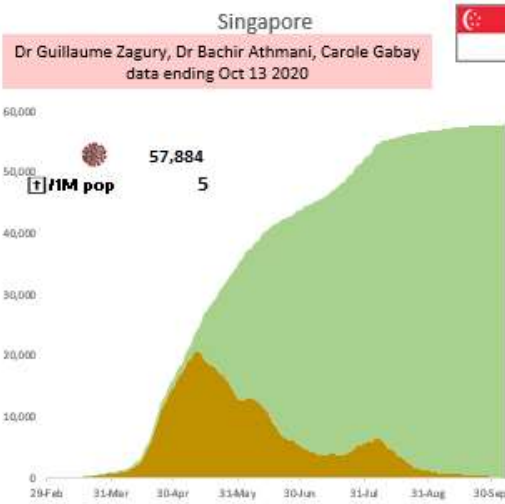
Singapore

Dr Guillaume Zagury, Dr Bachir Athmani, Carole Gabay
data ending Oct 13 2020

60,000
50,000
40,000
30,000
20,000
10,000
0

57,884
†/1M pop 5

29-Feb
31-Mar
30-Apr
31-May
30-Jun
31-Jul
31-Aug
30-Sep